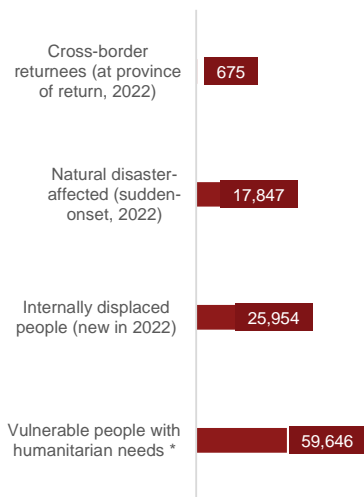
Cross-border returnees (at province of return, 2022)
675

Natural disaster-affected (sudden-onset, 2022)
17,847

Internally displaced people (new in 2022)
25,954

Vulnerable people with humanitarian needs *
59,646